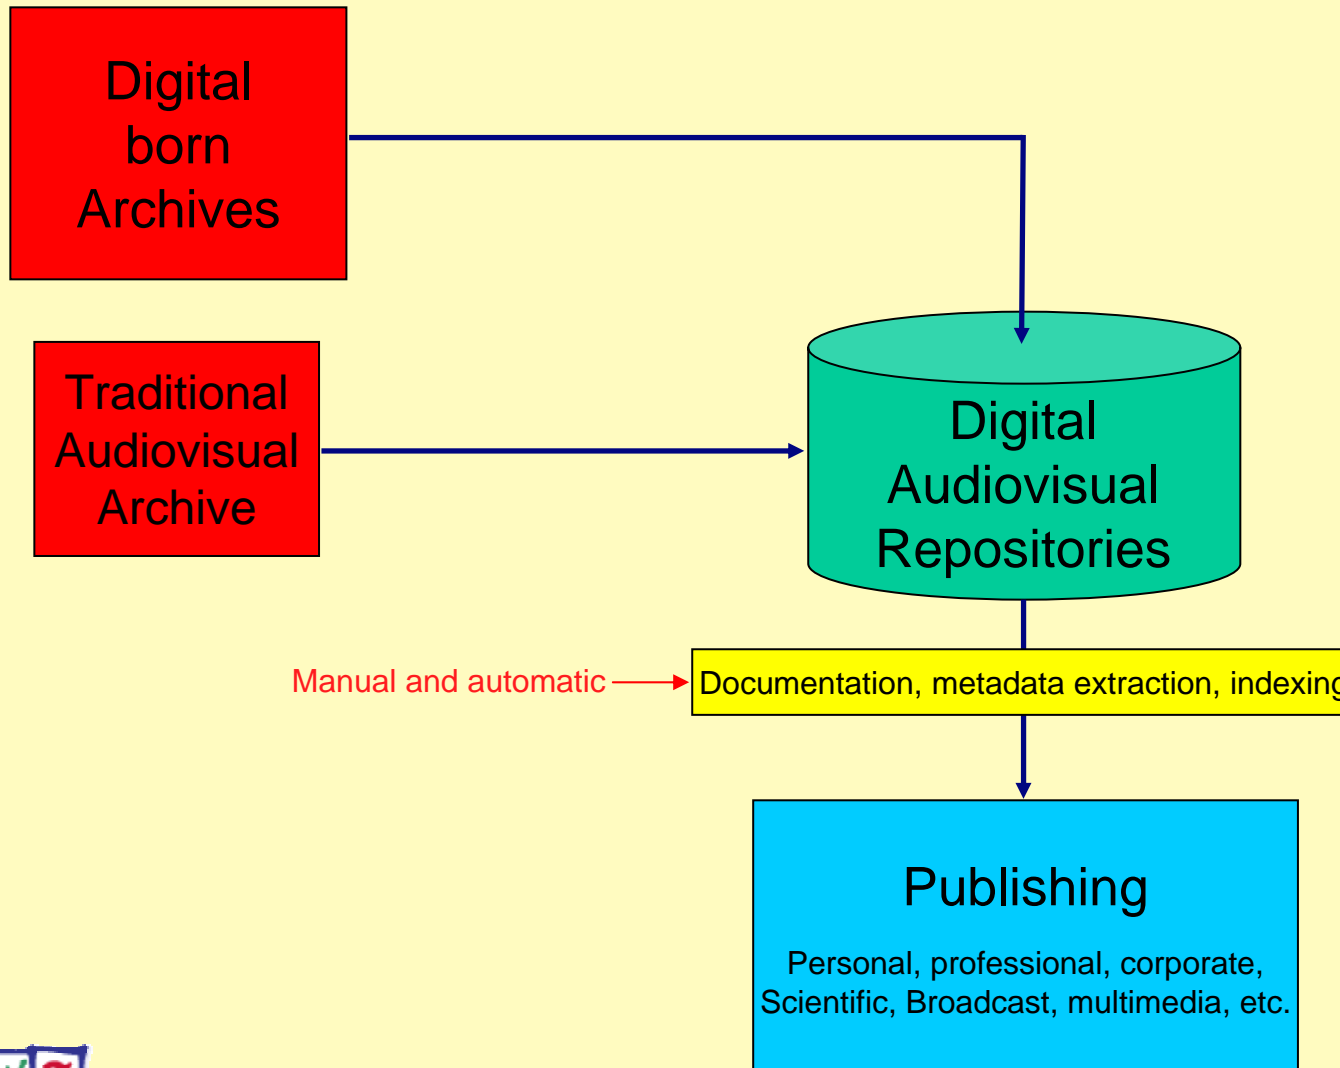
Digital born Archives

Traditional Audiovisual Archive

Digital Audiovisual Repositories

Manual and automatic

Documentation, metadata extraction, indexing

Publishing

Personal, professional, corporate, Scientific, Broadcast, multimedia, etc.